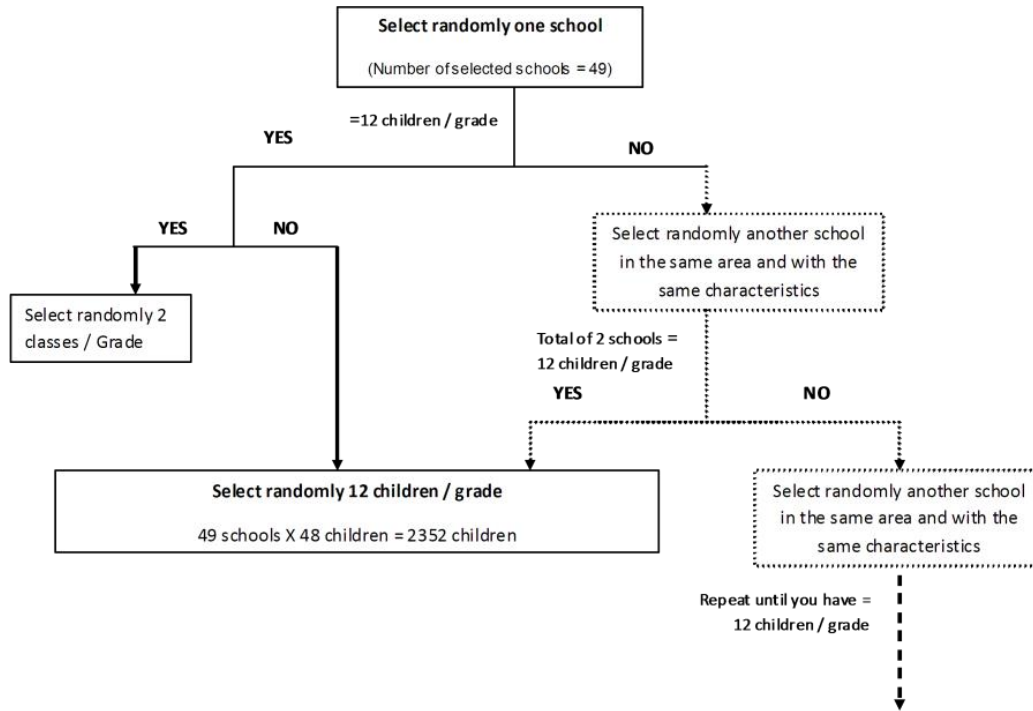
Select randomly one school

(Number of selected schools = 49)

=12 children / grade

YES

NO

YES

NO

Select randomly another school in the same area and with the same characteristics

Select randomly 2 classes / Grade

Total of 2 schools = 12 children / grade

YES

NO

Select randomly 12 children / grade

49 schools X 48 children = 2352 children

Select randomly another school in the same area and with the same characteristics

Repeat until you have = 12 children / grade